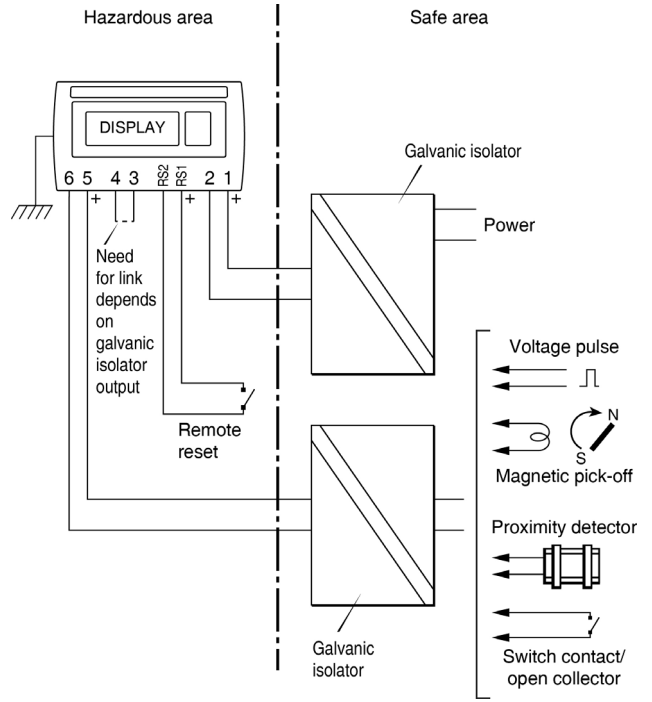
Hazardous area

Safe area

DISPLAY

6 5 4 3 RS2 RS1 2 1

+ + +

Need for link depends on galvanic isolator output

Galvanic isolator

Power

Remote reset

Voltage pulse

N

S

Magnetic pick-off

Proximity detector

Switch contact/ open collector

Galvanic isolator